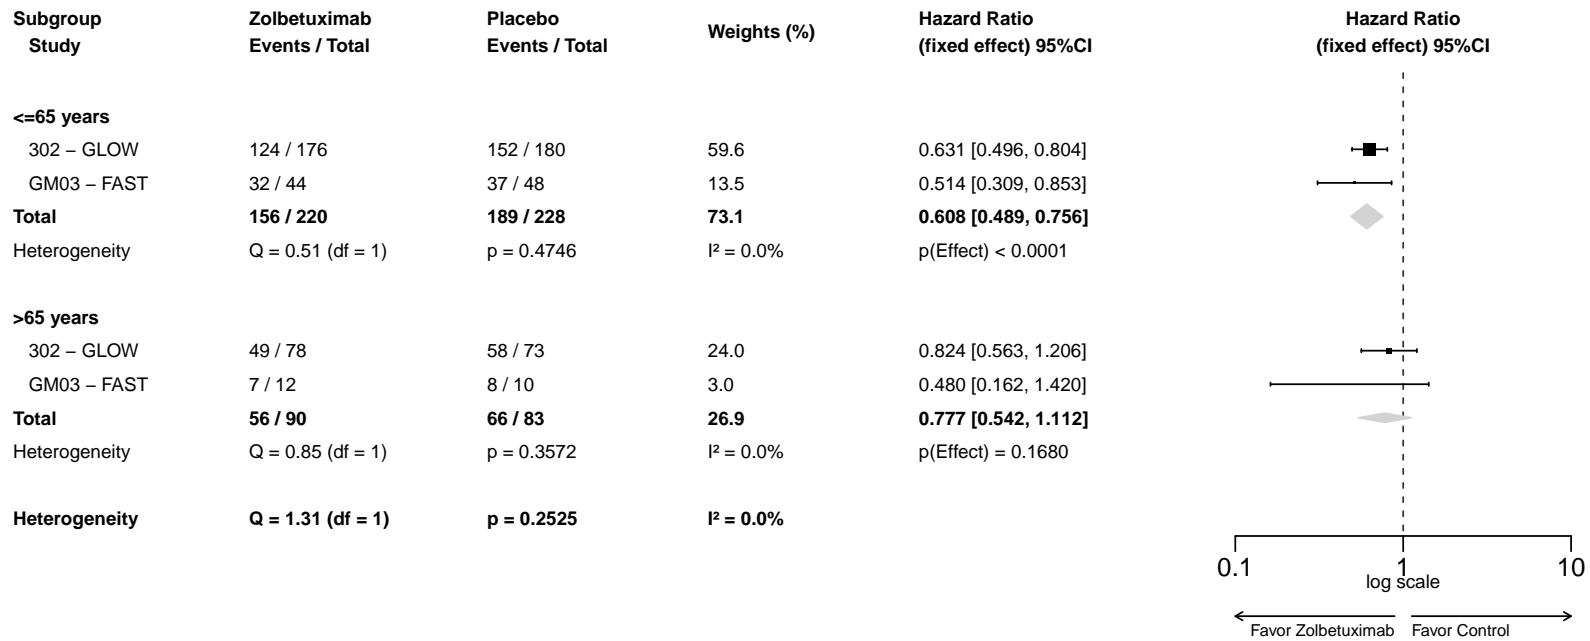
| Subgroup Study | Zolbetuximab Events / Total | Placebo Events / Total | Weights (%) | Hazard Ratio (fixed effect) 95%CI |
|---|---|---|---|---|
| **<=65 years** | | | | |
| 302 – GLOW | 124 / 176 | 152 / 180 | 59.6 | 0.631 [0.496, 0.804] |
| GM03 – FAST | 32 / 44 | 37 / 48 | 13.5 | 0.514 [0.309, 0.853] |
| **Total** | **156 / 220** | **189 / 228** | **73.1** | **0.608 [0.489, 0.756]** |
| Heterogeneity | Q = 0.51 (df = 1) | p = 0.4746 | I² = 0.0% | p(Effect) < 0.0001 |
| **>65 years** | | | | |
| 302 – GLOW | 49 / 78 | 58 / 73 | 24.0 | 0.824 [0.563, 1.206] |
| GM03 – FAST | 7 / 12 | 8 / 10 | 3.0 | 0.480 [0.162, 1.420] |
| **Total** | **56 / 90** | **66 / 83** | **26.9** | **0.777 [0.542, 1.112]** |
| Heterogeneity | Q = 0.85 (df = 1) | p = 0.3572 | I² = 0.0% | p(Effect) = 0.1680 |
| **Heterogeneity** | **Q = 1.31 (df = 1)** | **p = 0.2525** | **I² = 0.0%** | |

Hazard Ratio
(fixed effect) 95%CI

0.1 1 10
log scale

Favor Zolbetuximab Favor Control